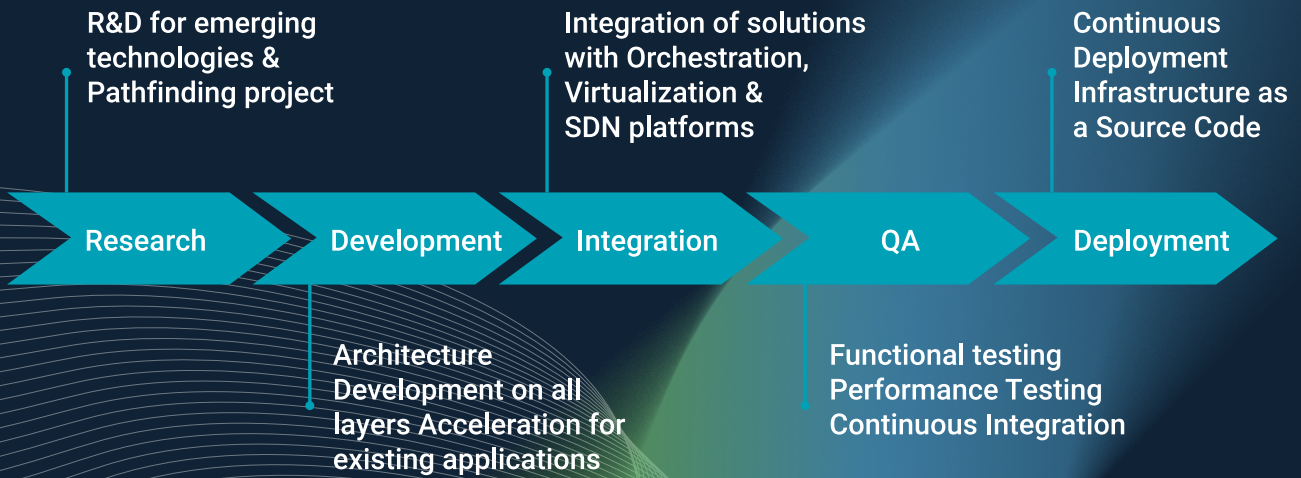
R&D for emerging technologies & Pathfinding project

Integration of solutions with Orchestration, Virtualization & SDN platforms

Continuous Deployment Infrastructure as a Source Code

Research

Development

Integration

QA

Deployment

Architecture Development on all layers Acceleration for existing applications

Functional testing
Performance Testing
Continuous Integration